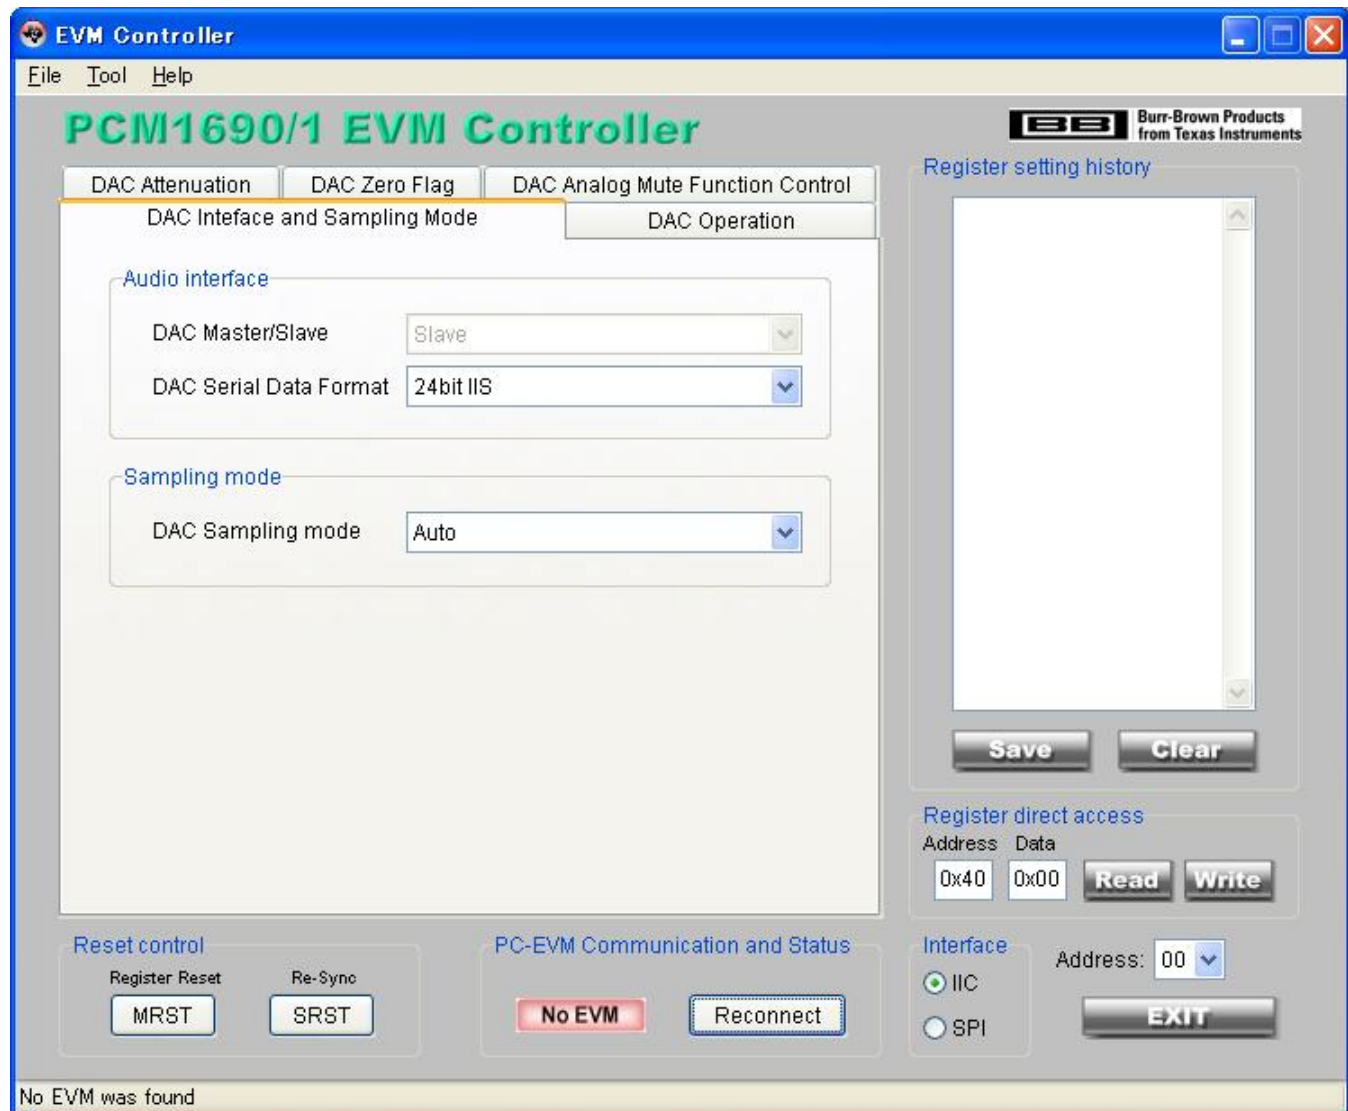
EVM Controller

File Tool Help

PCM1690/1 EVM Controller

BB Burr-Brown Products from Texas Instruments

DAC Attenuation | DAC Zero Flag | DAC Analog Mute Function Control
DAC Inteface and Sampling Mode | DAC Operation

Audio interface
DAC Master/Slave Slave
DAC Serial Data Format 24bit IIS

Sampling mode
DAC Sampling mode Auto

Register setting history

Save Clear

Register direct access
Address Data
0x40 0x00 Read Write

Reset control
Register Reset Re-Sync
MRST SRST

PC-EVM Communication and Status
No EVM Reconnect

Interface
IIC
SPI

Address: 00

EXIT

No EVM was found